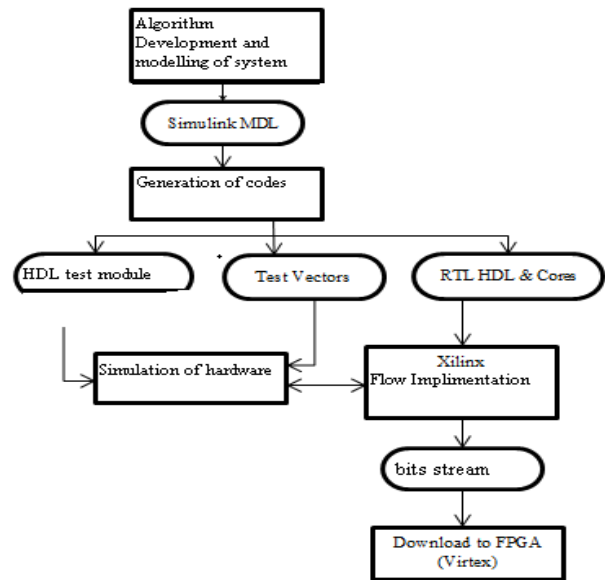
Algorithm Development and modelling of system

Simulink MDL

Generation of codes

HDL test module

Test Vectors

RTL HDL & Cores

Simulation of hardware

Xilinx Flow Implimentation

bits stream

Download to FPGA (Virtex)